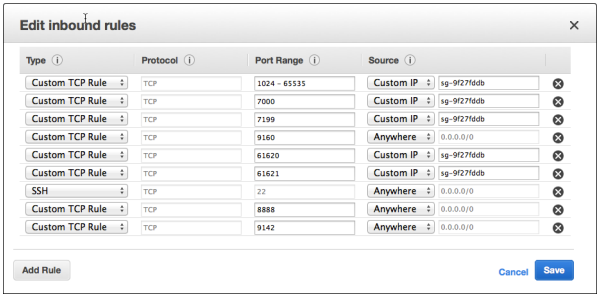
Edit inbound rules

×

| Type (i) | Protocol (i) | Port Range (i) | Source (i) | | |
|---|---|---|---|---|---|
| Custom TCP Rule | TCP | 1024 - 65535 | Custom IP | sg-9f27fddb | ⊗ |
| Custom TCP Rule | TCP | 7000 | Custom IP | sg-9f27fddb | ⊗ |
| Custom TCP Rule | TCP | 7199 | Custom IP | sg-9f27fddb | ⊗ |
| Custom TCP Rule | TCP | 9160 | Anywhere | 0.0.0.0/0 | ⊗ |
| Custom TCP Rule | TCP | 61620 | Custom IP | sg-9f27fddb | ⊗ |
| Custom TCP Rule | TCP | 61621 | Custom IP | sg-9f27fddb | ⊗ |
| SSH | TCP | 22 | Anywhere | 0.0.0.0/0 | ⊗ |
| Custom TCP Rule | TCP | 8888 | Anywhere | 0.0.0.0/0 | ⊗ |
| Custom TCP Rule | TCP | 9142 | Anywhere | 0.0.0.0/0 | ⊗ |

Add Rule

Cancel Save